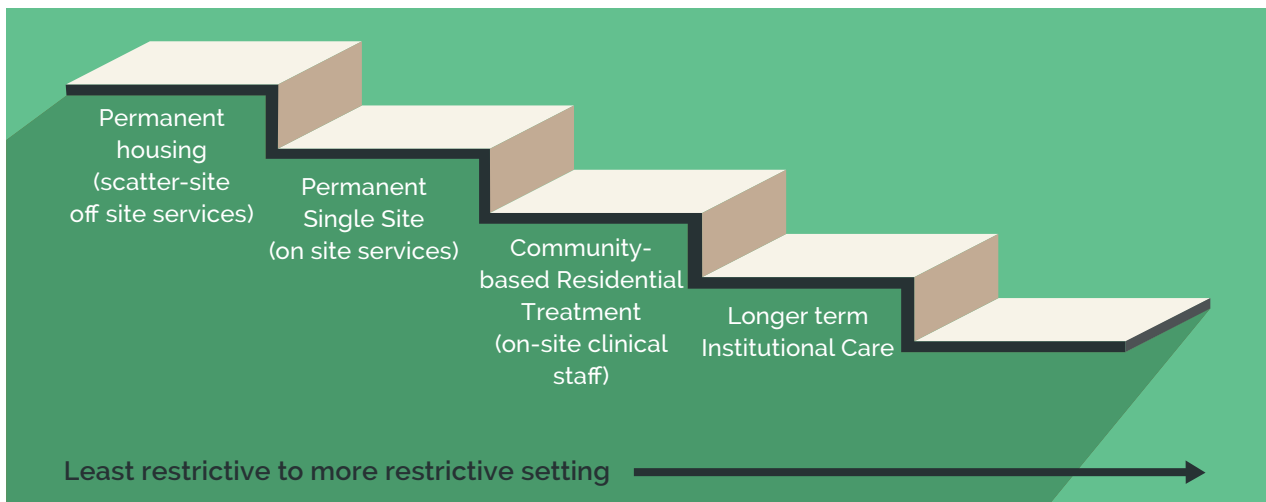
Permanent housing (scatter-site off site services)

Permanent Single Site (on site services)

Community-based Residential Treatment (on-site clinical staff)

Longer term Institutional Care

Least restrictive to more restrictive setting